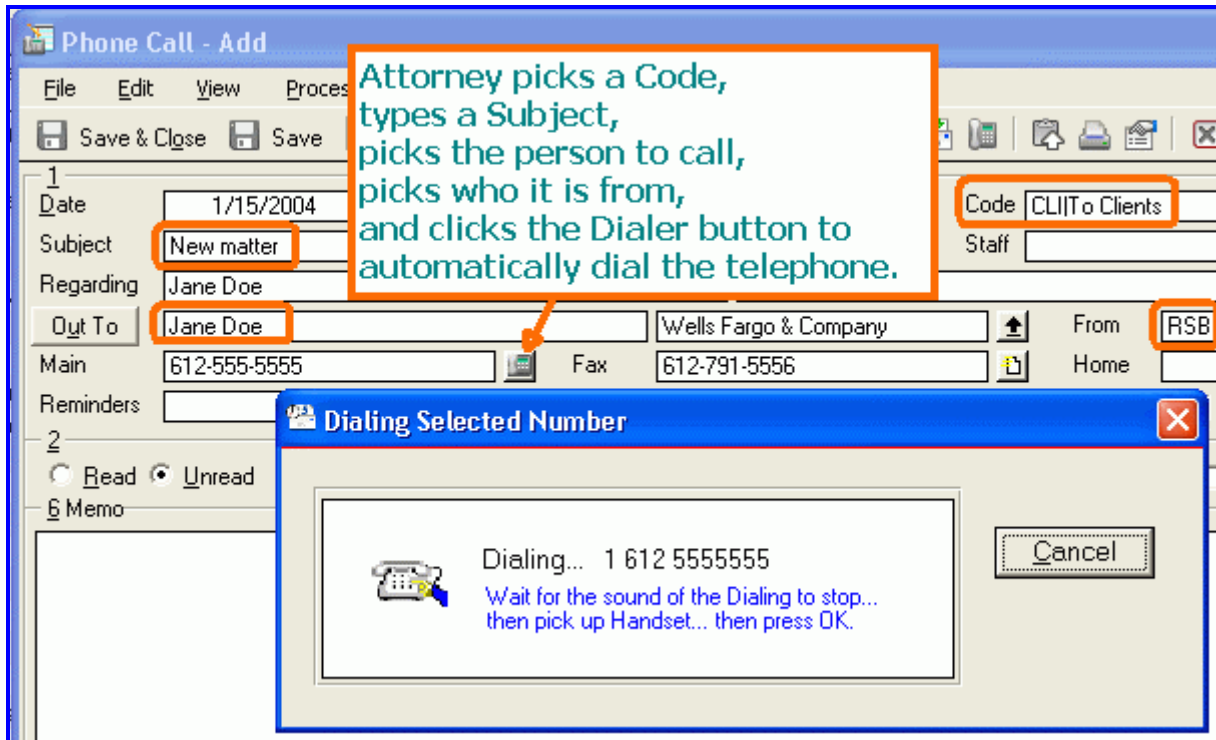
Phone Call - Add

File Edit View Proces

Save & Close Save

Attorney picks a Code,
types a Subject,
picks the person to call,
picks who it is from,
and clicks the Dialer button to
automatically dial the telephone.

1
Date 1/15/2004
Code CLI|To Clients
Subject New matter
Staff
Regarding Jane Doe
Out To Jane Doe
Wells Fargo & Company
From RSB
Main 612-555-5555
Fax 612-791-5556
Home
Reminders
2
Read Unread
6 Memo

Dialing Selected Number

Dialing... 1 612 5555555
Wait for the sound of the Dialing to stop... then pick up Handset... then press OK.

Cancel